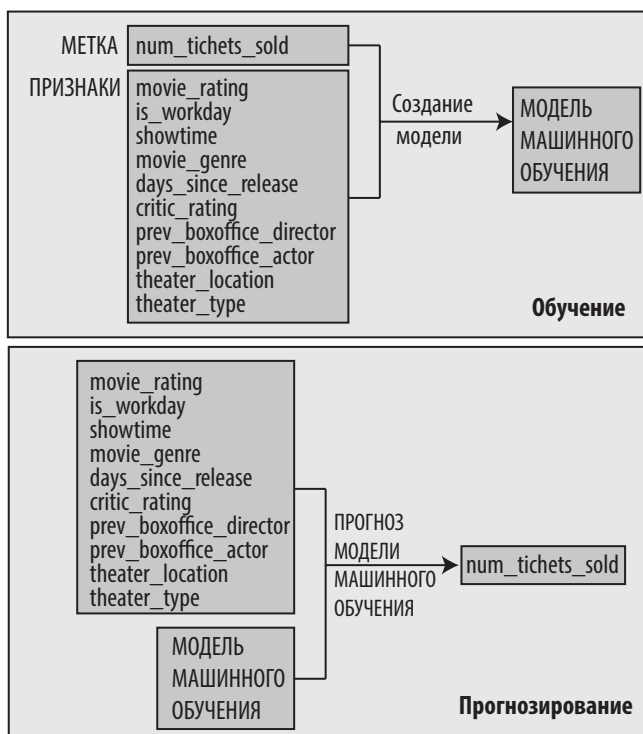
МЕТКА num_tichets_sold

ПРИЗНАКИ movie_rating
is_workday
showtime
movie_genre
days_since_release
critic_rating
prev_boxoffice_director
prev_boxoffice_actor
theater_location
theater_type

Создание модели

МОДЕЛЬ МАШИННОГО ОБУЧЕНИЯ

Обучение

movie_rating
is_workday
showtime
movie_genre
days_since_release
critic_rating
prev_boxoffice_director
prev_boxoffice_actor
theater_location
theater_type

МОДЕЛЬ МАШИННОГО ОБУЧЕНИЯ

ПРОГНОЗ МОДЕЛИ МАШИННОГО ОБУЧЕНИЯ

num_tichets_sold

Прогнозирование